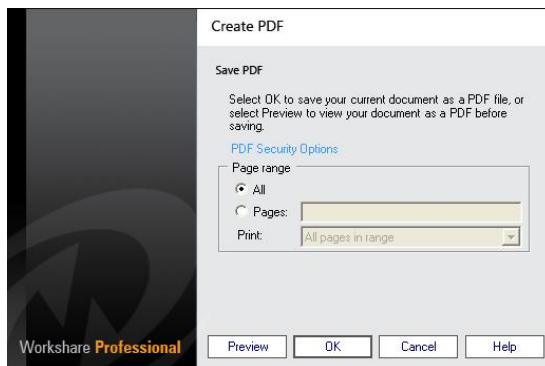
Create PDF

Save PDF

Select OK to save your current document as a PDF file, or select Preview to view your document as a PDF before saving.

PDF Security Options

Page range

All

Pages:

Print: All pages in range

Workshare Professional

Preview

OK

Cancel

Help